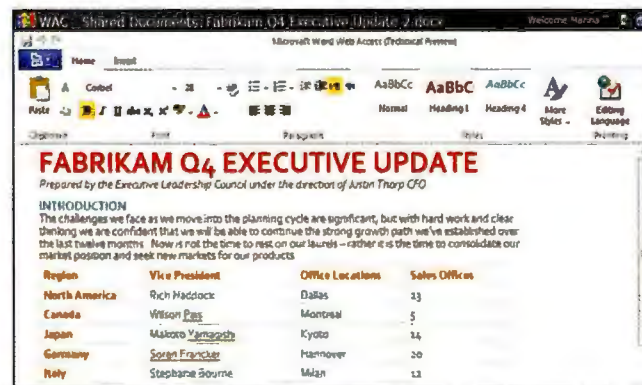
WAC > Shared Documents > Fabrikam Q4 Executive Update 2.docx

Welcome Marina

Microsoft Word Web Access (Technical Preview)

Home Insert

Paste

Corbel

Clipboard

Font

Paragraph

AaBbCc Normal

AaBbC Heading1

AaBbCc Heading4

More Styles

Styles

Editing Language

Proofing

FABRIKAM Q4 EXECUTIVE UPDATE

Prepared by the Executive Leadership Council under the direction of Justin Thorp CFO

INTRODUCTION

The challenges we face as we move into the planning cycle are significant, but with hard work and clear thinking we are confident that we will be able to continue the strong growth path we've established over the last twelve months. Now is not the time to rest on our laurels – rather it is the time to consolidate our market position and seek new markets for our products.

| Region | Vice President | Office Locations | Sales Offices |
|---|---|---|---|
| North America | Rich Haddock | Dallas | 13 |
| Canada | Wilson Pais | Montreal | 5 |
| Japan | Makoto Yamaguchi | Kyoto | 14 |
| Germany | Soren Francker | Hannover | 20 |
| Italy | Stephanie Bourne | Milan | 12 |